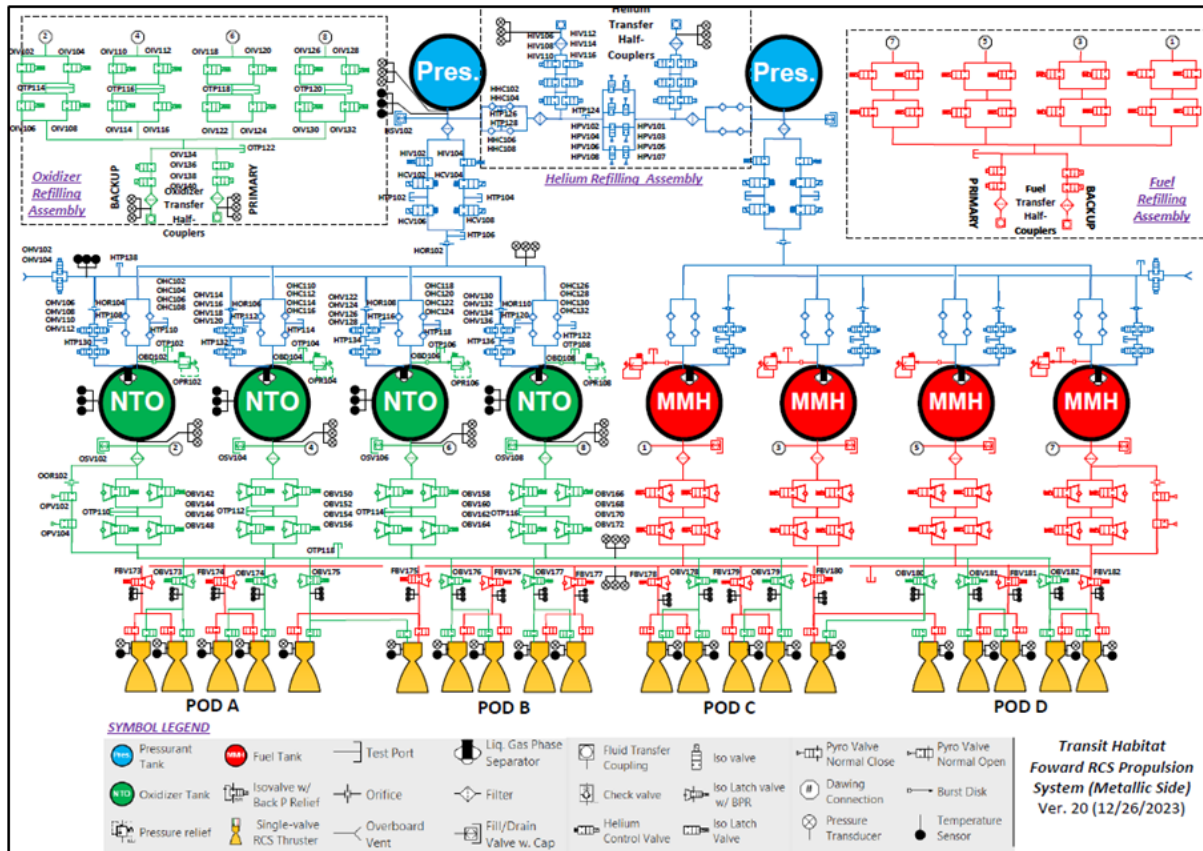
2 4 6 8
OIV102 OIV104 OIV110 OIV112 OIV118 OIV120 OIV126 OIV128
OTP114 OTP116 OTP118 OTP120
OIV106 OIV108 OIV114 OIV116 OIV122 OIV124 OIV130 OIV132
OTP122
OIV134 OIV136 OIV138 OIV140
Oxidizer Refilling Assembly
BACKUP
Oxidizer Transfer Half-Couplers
PRIMARY

Pres.
HSV102
HIV102 HIV104
HCV102 HCV104
HTP102 HTP104
HCV106 HCV108
HTP106
HOR102

Helium Transfer Half-Couplers
HIV106 HIV108 HIV110 HIV112 HIV114 HIV116
HHC102 HHC104 HTP126 HTP128 HHC106 HHC108
HTP124
HPV102 HPV104 HPV106 HPV108 HPV101 HPV103 HPV105 HPV107
Helium Refilling Assembly

Pres.

7 5 3 1
PRIMARY
Fuel Transfer Half-Couplers
BACKUP
Fuel Refilling Assembly

OHV102 OHV104 HTP138
OHV106 OHV108 OHV110 OHV112 HOR104 HTP108 OHC102 OHC104 OHC106 OHC108 HTP110 HTP130 OBD102 OTP102 OPR102
OHV114 OHV116 OHV118 OHV120 HOR106 HTP112 OHC110 OHC112 OHC114 OHC116 HTP114 HTP132 OBD104 OTP104 OPR104
OHV122 OHV124 OHV126 OHV128 HOR108 HTP116 OHC118 OHC120 OHC122 OHC124 HTP118 HTP134 OBD106 OTP106 OPR106
OHV130 OHV132 OHV134 OHV136 HOR110 HTP120 OHC126 OHC128 OHC130 OHC132 HTP122 HTP136 OBD108 OTP108 OPR108

NTO NTO NTO NTO MMH MMH MMH MMH
2 4 6 8 1 3 5 7
OSV102 OSV104 OSV106 OSV108
OOR102 OPV102 OPV104 OTP110
OBV142 OBV144 OBV146 OBV148 OTP112
OBV150 OBV152 OBV154 OBV156 OTP114
OBV158 OBV160 OBV162 OBV164 OTP116
OBV166 OBV168 OBV170 OBV172
OTP118
FBV173 OBV173 FBV174 OBV174 OBV175 FBV175 OBV176 FBV176 OBV177 FBV177 FBV178 OBV178 FBV179 OBV179 FBV180 OBV180 OBV181 FBV181 OBV182 FBV182

POD A POD B POD C POD D

SYMBOL LEGEND
Pres. Pressurant Tank
MMH Fuel Tank
Test Port
Liq. Gas Phase Separator
Fluid Transfer Coupling
Iso valve
Pyro Valve Normal Close
Pyro Valve Normal Open
NTO Oxidizer Tank
Isovalve w/ Back P Relief
Orifice
Filter
Check valve
Iso Latch valve w/ BPR
Dawing Connection
Burst Disk
Pressure relief
Single-valve RCS Thruster
Overboard Vent
Fill/Drain Valve w. Cap
Helium Control Valve
Iso Latch Valve
Pressure Transducer
Temperature Sensor

Transit Habitat Foward RCS Propulsion System (Metallic Side) Ver. 20 (12/26/2023)